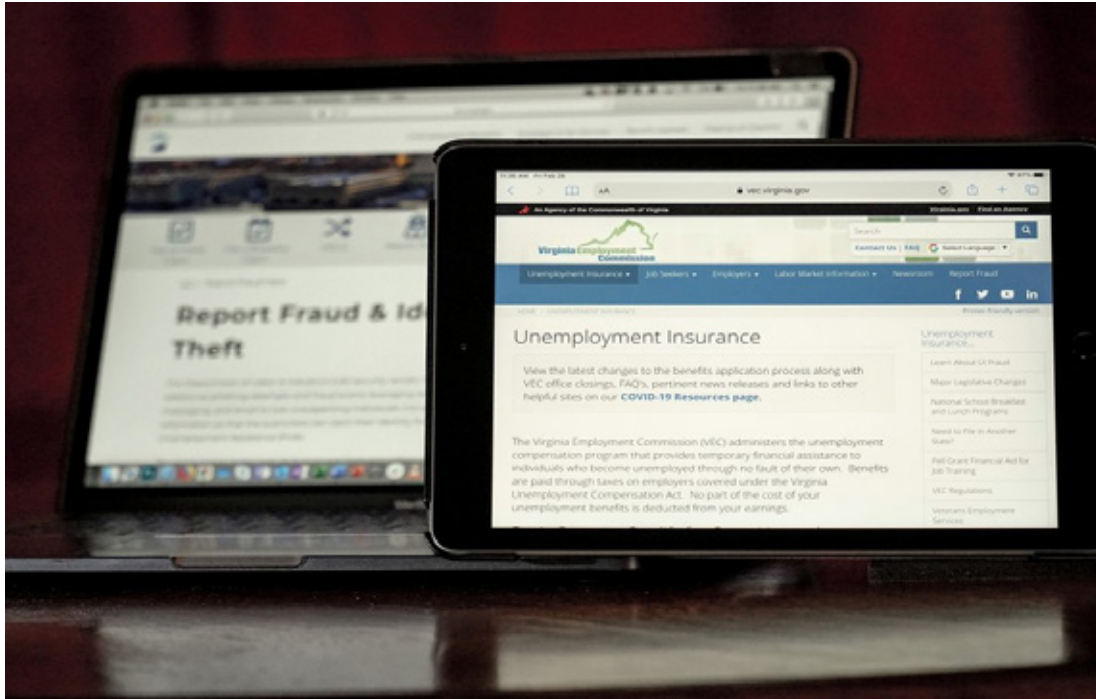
Report Fraud & Id

Theft

AA vec.virginia.gov

An Agency of the Commonwealth of Virginia

Virginia.gov Find an Agency

Virginia Employment Commission

Search

Contact Us | FAQ | Select Language

Unemployment Insurance ▾ Job Seekers ▾ Employers ▾ Labor Market Information ▾ Newsroom Report Fraud

HOME / UNEMPLOYMENT INSURANCE

Printer-friendly version

Unemployment Insurance

View the latest changes to the benefits application process along with VEC office closings, FAQ's, pertinent news releases and links to other helpful sites on our COVID-19 Resources page.

The Virginia Employment Commission (VEC) administers the unemployment compensation program that provides temporary financial assistance to individuals who become unemployed through no fault of their own. Benefits are paid through taxes on employers covered under the Virginia Unemployment Compensation Act. No part of the cost of your unemployment benefits is deducted from your earnings.

Unemployment Insurance...

Learn About UI Fraud

Major Legislative Changes

National School Breakfast and Lunch Programs

Need to File in Another State?

Pell Grant Financial Aid for Job Training

VEC Regulations

Veterans Employment Services